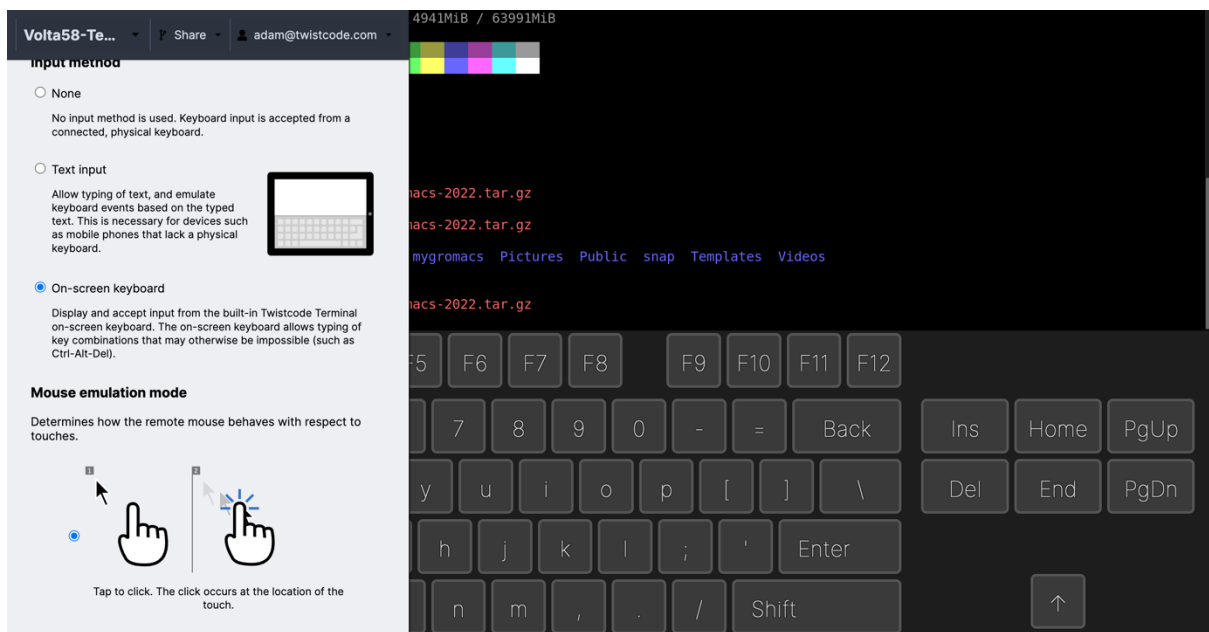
Volta58-Te... Share adam@twistcode.com

Input method

None

No input method is used. Keyboard input is accepted from a connected, physical keyboard.

Text input

Allow typing of text, and emulate keyboard events based on the typed text. This is necessary for devices such as mobile phones that lack a physical keyboard.

On-screen keyboard

Display and accept input from the built-in Twistcode Terminal on-screen keyboard. The on-screen keyboard allows typing of key combinations that may otherwise be impossible (such as Ctrl-Alt-Del).

Mouse emulation mode

Determines how the remote mouse behaves with respect to touches.

1 2

Tap to click. The click occurs at the location of the touch.

4941MiB / 63991MiB

macs-2022.tar.gz

macs-2022.tar.gz

mygromacs Pictures Public snap Templates Videos

macs-2022.tar.gz

F5 F6 F7 F8 F9 F10 F11 F12

7 8 9 0 - = Back Ins Home PgUp

y u i o p [ ] \ Del End PgDn

h j k l ; ' Enter

n m , . / Shift